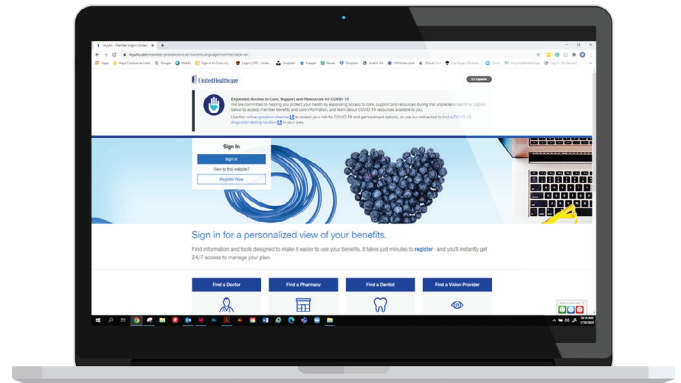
UnitedHealthcare

En Español

Expanded Access to Care, Support and Resources for COVID-19

Sign In

Sign In

New to this website?

Register Now

Sign in for a personalized view of your benefits.

Find information and tools designed to make it easier to use your benefits. It takes just minutes to register - and you'll instantly get 24/7 access to manage your plan.

Find a Doctor

Find a Pharmacy

Find a Dentist

Find a Vision Provider